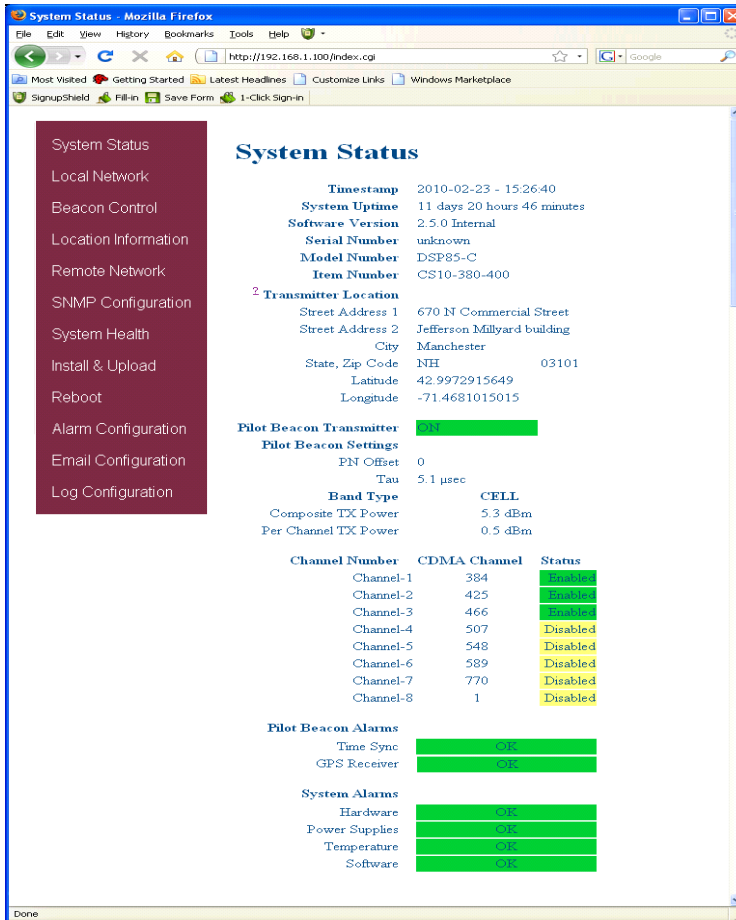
System Status - Mozilla Firefox

File Edit View History Bookmarks Tools Help

http://192.168.1.100/index.cgi

Google

Most Visited Getting Started Latest Headlines Customize Links Windows Marketplace

SignupShield Fill-in Save Form 1-Click Sign-in

System Status
Local Network
Beacon Control
Location Information
Remote Network
SNMP Configuration
System Health
Install & Upload
Reboot
Alarm Configuration
Email Configuration
Log Configuration

System Status

| | |
|---|---|
| Timestamp | 2010-02-23 - 15:26:40 |
| System Uptime | 11 days 20 hours 46 minutes |
| Software Version | 2.5.0 Internal |
| Serial Number | unknown |
| Model Number | DSP85-C |
| Item Number | CS10-380-400 |

? Transmitter Location

| | |
|---|---|
| Street Address 1 | 670 N Commercial Street |
| Street Address 2 | Jefferson Millyard building |
| City | Manchester |
| State, Zip Code | NH 03101 |
| Latitude | 42.9972915649 |
| Longitude | -71.4681015015 |

Pilot Beacon Transmitter ON

Pilot Beacon Settings

| | |
|---|---|
| PN Offset | 0 |
| Tau | 5.1 µsec |
| Band Type | CELL |
| Composite TX Power | 5.3 dBm |
| Per Channel TX Power | 0.5 dBm |

| Channel Number | CDMA Channel | Status |
|---|---|---|
| Channel-1 | 384 | Enabled |
| Channel-2 | 425 | Enabled |
| Channel-3 | 466 | Enabled |
| Channel-4 | 507 | Disabled |
| Channel-5 | 548 | Disabled |
| Channel-6 | 589 | Disabled |
| Channel-7 | 770 | Disabled |
| Channel-8 | 1 | Disabled |

Pilot Beacon Alarms

| | |
|---|---|
| Time Sync | OK |
| GPS Receiver | OK |

System Alarms

| | |
|---|---|
| Hardware | OK |
| Power Supplies | OK |
| Temperature | OK |
| Software | OK |

Done